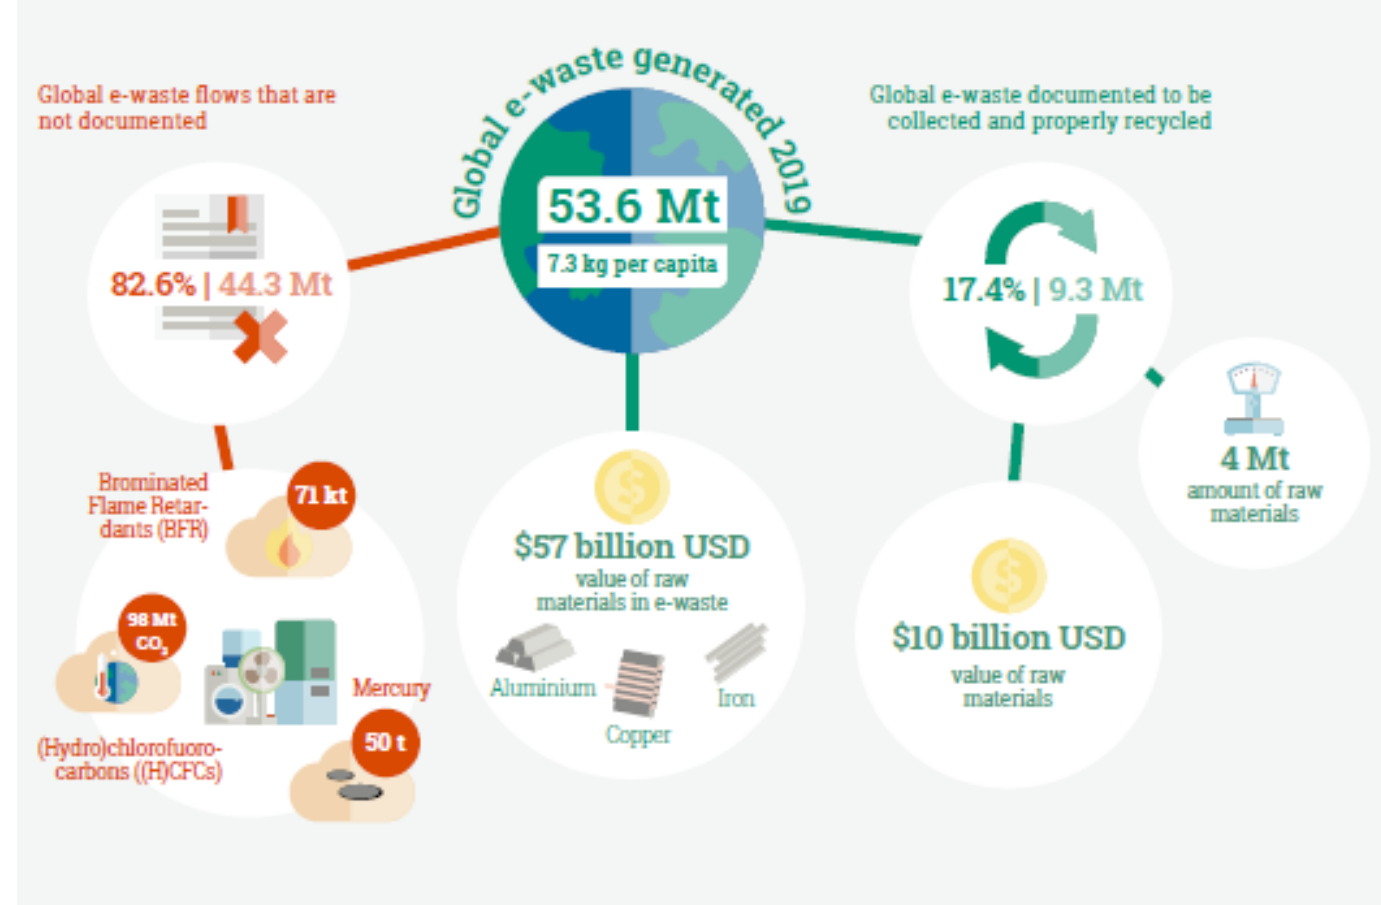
Global e-waste flows that are not documented

Global e-waste generated 2019

53.6 Mt

7.3 kg per capita

Global e-waste documented to be collected and properly recycled

82.6% | 44.3 Mt

17.4% | 9.3 Mt

4 Mt
amount of raw materials

Brominated Flame Retardants (BFR)

71 kt

98 Mt $CO_2$

Mercury

50 t

(Hydro)chlorofluorocarbons ((H)CFCs)

$57 billion USD
value of raw materials in e-waste

Aluminium

Copper

Iron

$10 billion USD
value of raw materials